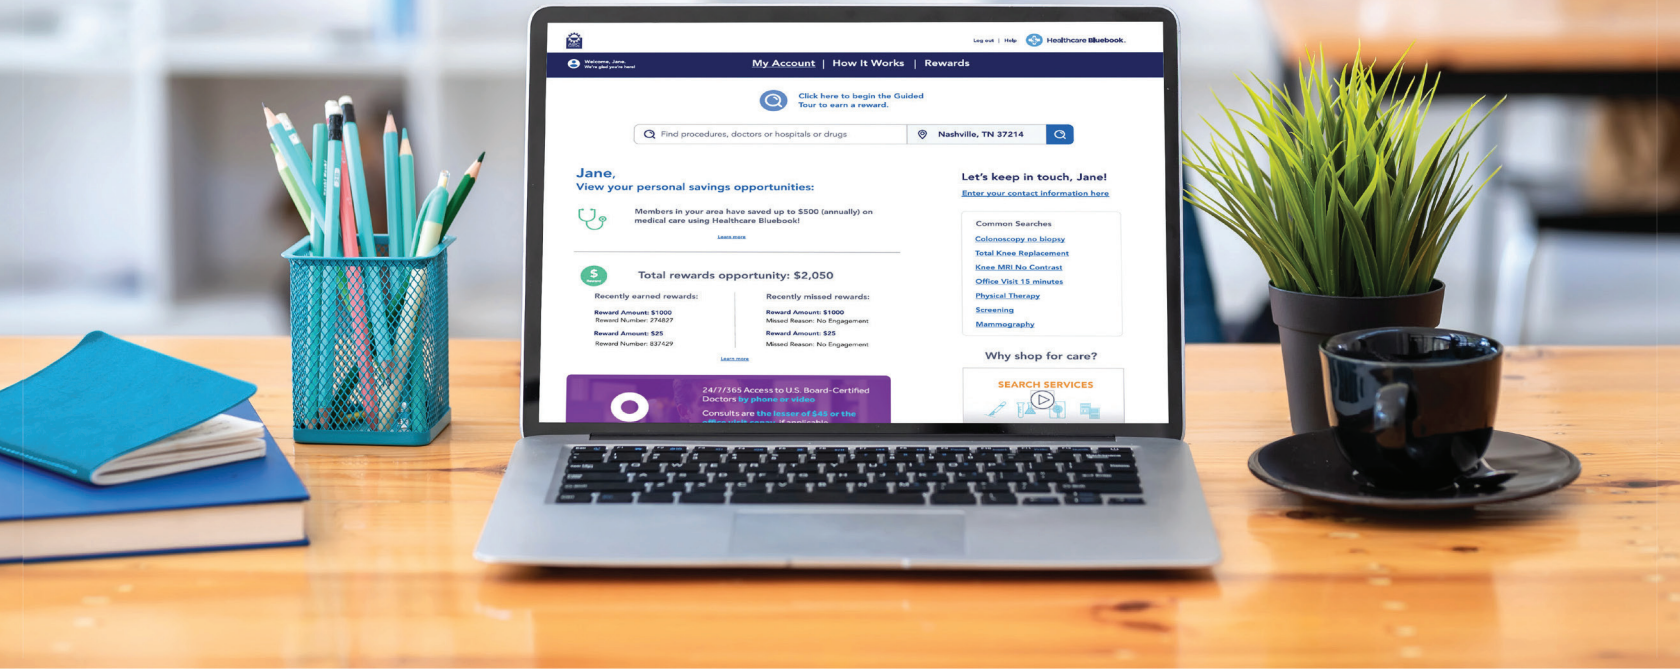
Log out | Help Healthcare Bluebook.

Welcome, Jane. We're glad you're here!

My Account | How It Works | Rewards

Click here to begin the Guided Tour to earn a reward.

Find procedures, doctors or hospitals or drugs

Nashville, TN 37214

Jane,
View your personal savings opportunities:

Members in your area have saved up to $500 (annually) on medical care using Healthcare Bluebook!

Learn more

Total rewards opportunity: $2,050

Recently earned rewards:

Reward Amount: $1000
Reward Number: 274827

Reward Amount: $25
Reward Number: 837429

Recently missed rewards:

Reward Amount: $1000
Missed Reason: No Engagement

Reward Amount: $25
Missed Reason: No Engagement

Learn more

24/7/365 Access to U.S. Board-Certified Doctors by phone or video

Consults are the lesser of $45 or the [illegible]

Let's keep in touch, Jane!
Enter your contact information here

Common Searches
Colonoscopy no biopsy
Total Knee Replacement
Knee MRI No Contrast
Office Visit 15 minutes
Physical Therapy
Screening
Mammography

Why shop for care?

SEARCH SERVICES